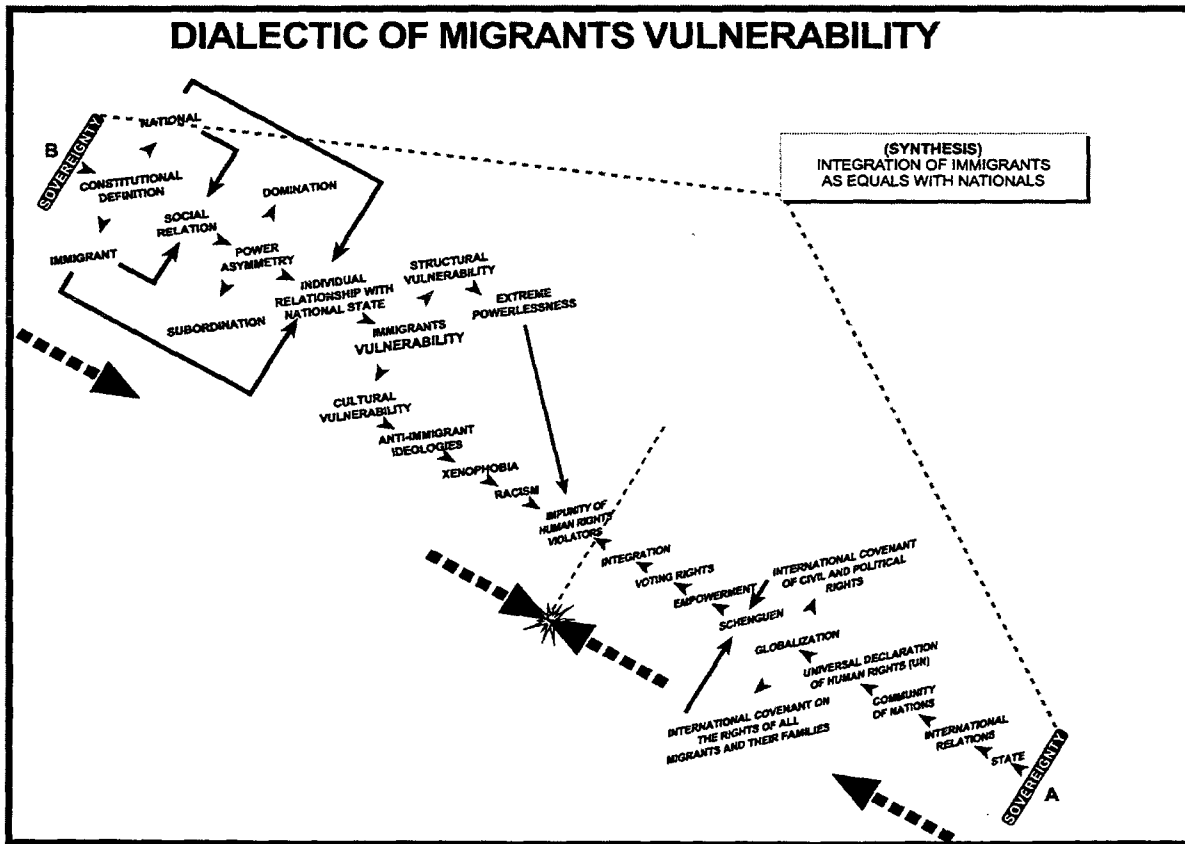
DIALECTIC OF MIGRANTS VULNERABILITY

SOVEREIGNTY

B

NATIONAL

CONSTITUTIONAL DEFINITION

DOMINATION

SOCIAL RELATION

IMMIGRANT

POWER ASYMMETRY

SUBORDINATION

INDIVIDUAL RELATIONSHIP WITH NATIONAL STATE

STRUCTURAL VULNERABILITY

EXTREME POWERLESSNESS

IMMIGRANTS VULNERABILITY

(SYNTHESIS)
INTEGRATION OF IMMIGRANTS AS EQUALS WITH NATIONALS

CULTURAL VULNERABILITY

ANTI-IMMIGRANT IDEOLOGIES

XENOPHOBIA

RACISM

IMPUNITY OF HUMAN RIGHTS VIOLATORS

INTEGRATION

VOTING RIGHTS

EMPOWERMENT

INTERNATIONAL COVENANT OF CIVIL AND POLITICAL RIGHTS

SCHENGUEN

GLOBALIZATION

UNIVERSAL DECLARATION OF HUMAN RIGHTS (UN)

COMMUNITY OF NATIONS

INTERNATIONAL COVENANT ON THE RIGHTS OF ALL MIGRANTS AND THEIR FAMILIES

INTERNATIONAL RELATIONS

STATE

SOVEREIGNTY

A